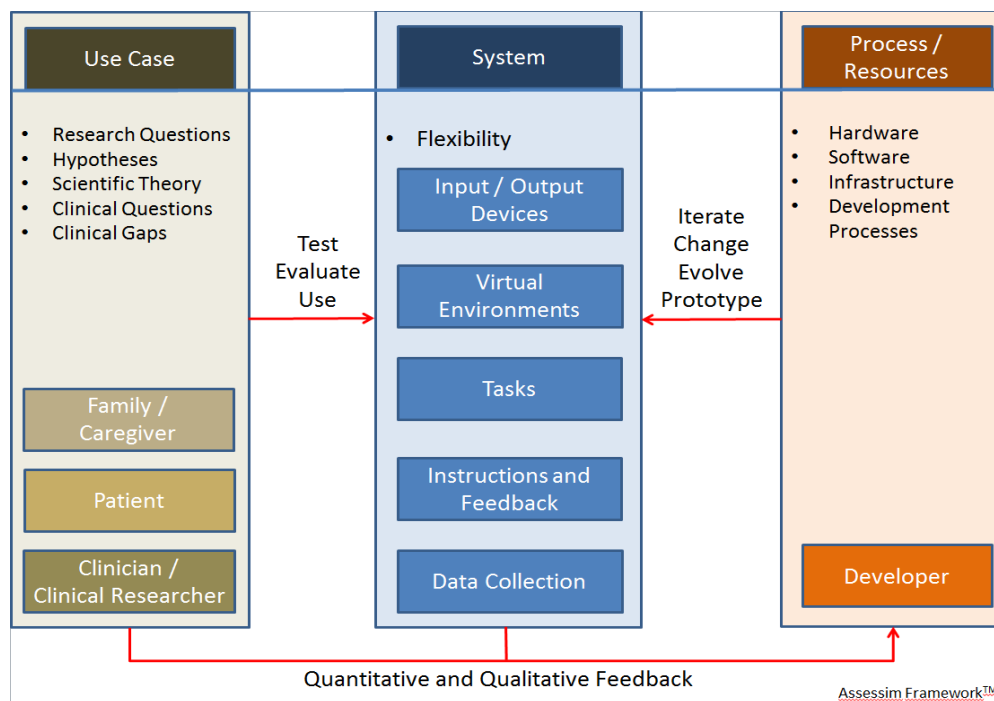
Use Case

System

Process / Resources

- Research Questions
- Hypotheses
- Scientific Theory
- Clinical Questions
- Clinical Gaps

- Flexibility

Input / Output Devices

Virtual Environments

Tasks

Instructions and Feedback

Data Collection

- Hardware
- Software
- Infrastructure
- Development Processes

Test Evaluate Use

Iterate Change Evolve Prototype

Family / Caregiver

Patient

Clinician / Clinical Researcher

Developer

Quantitative and Qualitative Feedback

Assessim Framework™